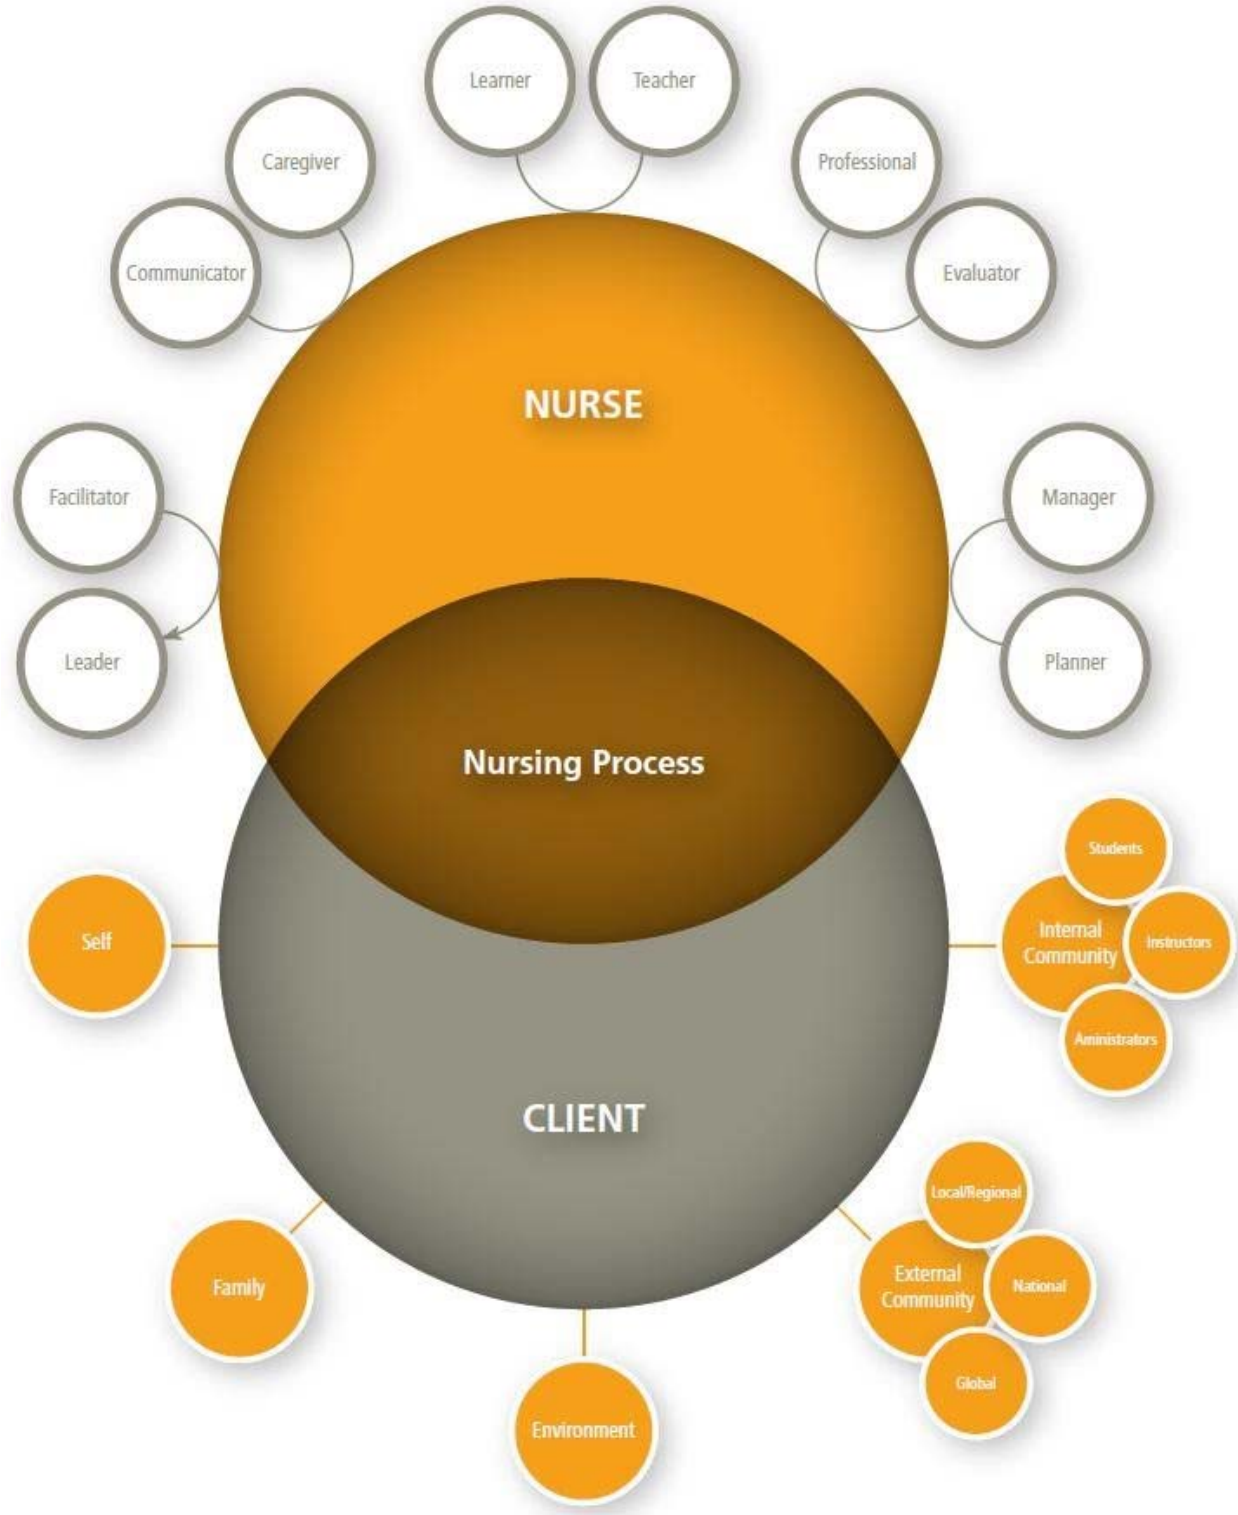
Learner

Teacher

Caregiver

Professional

Communicator

Evaluator

NURSE

Facilitator

Manager

Leader

Planner

Nursing Process

Students

Self

Internal Community

Instructors

Aministrators

CLIENT

Local/Regional

External Community

National

Family

Global

Environment